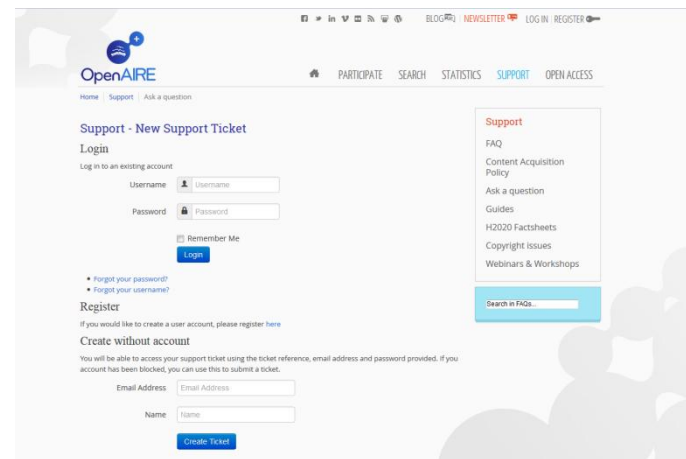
BLOG | NEWSLETTER | LOG IN | REGISTER

OpenAIRE

PARTICIPATE SEARCH STATISTICS SUPPORT OPEN ACCESS

Home | Support | Ask a question

Support - New Support Ticket

Login

Log in to an existing account

Username Username

Password Password

Remember Me

Login

- Forgot your password?
- Forgot your username?

Register

If you would like to create a user account, please register here

Create without account

You will be able to access your support ticket using the ticket reference, email address and password provided. If you account has been blocked, you can use this to submit a ticket.

Email Address Email Address

Name Name

Create Ticket

Support

FAQ

Content Acquisition Policy

Ask a question

Guides

H2020 Factsheets

Copyright issues

Webinars & Workshops

Search in FAQs...